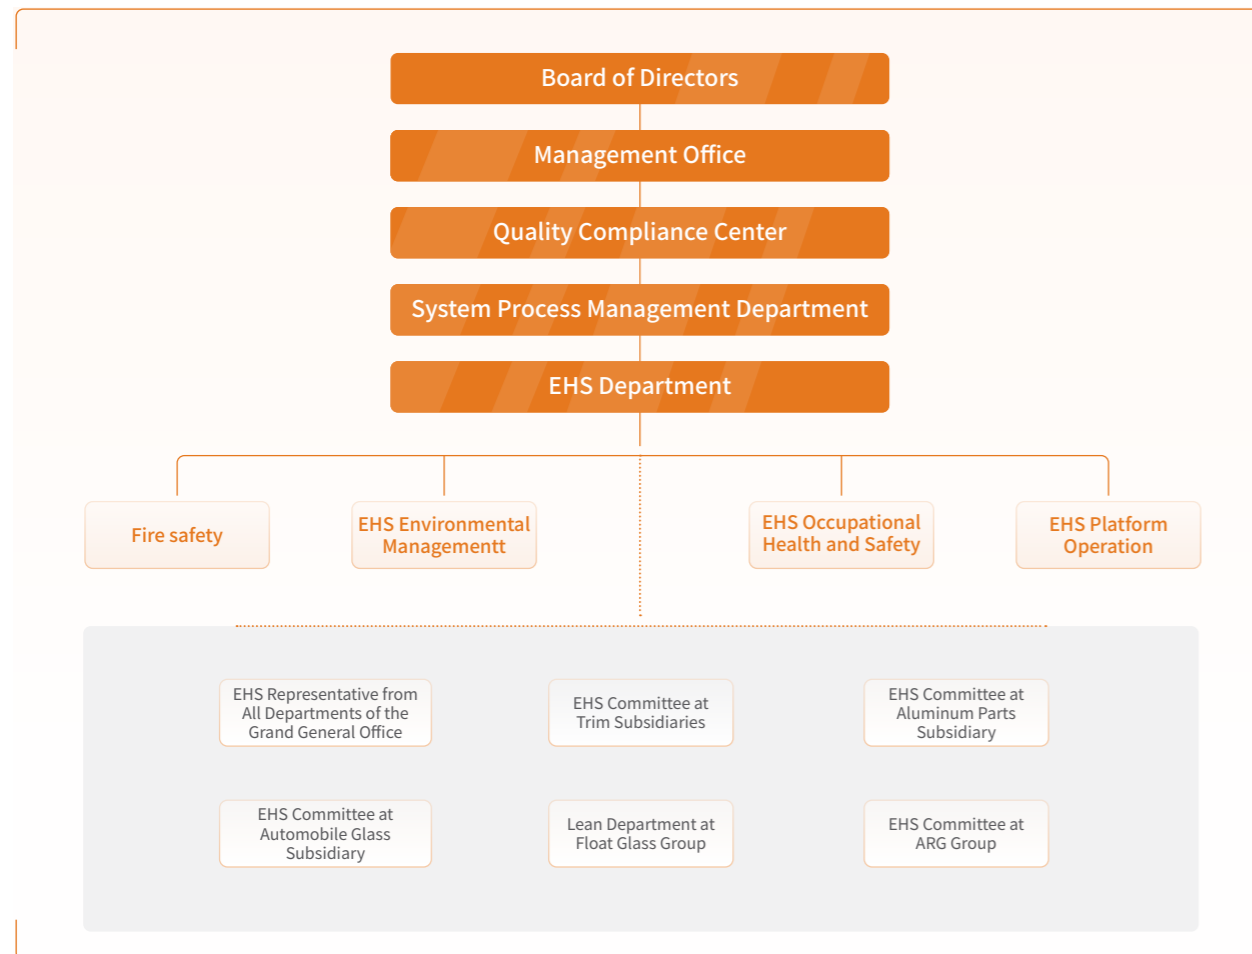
Board of Directors

Management Office

Quality Compliance Center

System Process Management Department

EHS Department

Fire safety

EHS Environmental Managementt

EHS Occupational Health and Safety

EHS Platform Operation

EHS Representative from All Departments of the Grand General Office

EHS Committee at Trim Subsidiaries

EHS Committee at Aluminum Parts Subsidiary

EHS Committee at Automobile Glass Subsidiary

Lean Department at Float Glass Group

EHS Committee at ARG Group